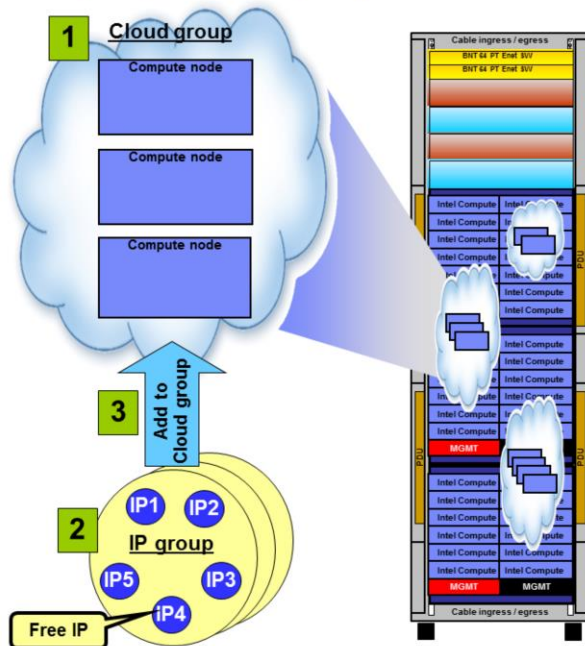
1 Cloud group

Compute node

Compute node

Compute node

3 Add to Cloud group

2 IP group

IP1 IP2 IP5 IP3 IP4

Free IP

Cable ingress / egress

BNT 64 PT Enet SW

BNT 64 PT Enet SW

Intel Compute | Intel Compute
Intel Compute | In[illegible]
Intel Compute | In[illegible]
Intel Compute | In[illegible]
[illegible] | Intel Compute
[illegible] | Intel Compute
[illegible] | Intel Compute
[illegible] | Intel Compute
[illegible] | Intel Compute
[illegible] | Intel Compute
Intel Compute | Intel Compute
Intel Compute | In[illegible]
Intel Compute | In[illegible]
MGMT |
Intel Compute | In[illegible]
Intel Compute | In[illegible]
Intel Compute | In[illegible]
Intel Compute | In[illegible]
Intel Compute | In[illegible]
Intel Compute | Intel Compute
Intel Compute | Intel Compute
MGMT | MGMT

PDU

PDU

PDU

PDU

Cable ingress / egress